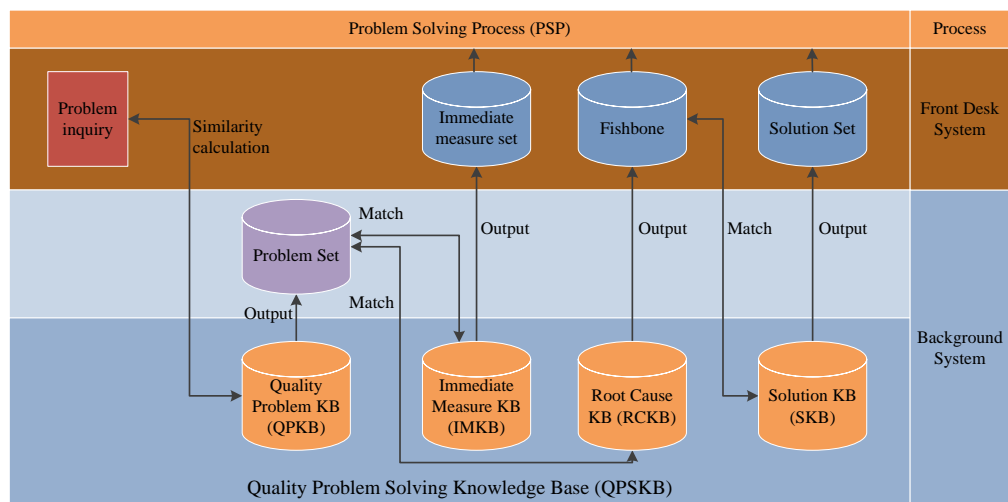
Problem Solving Process (PSP)

Process

Problem inquiry

Similarity calculation

Immediate measure set

Fishbone

Solution Set

Front Desk System

Match

Problem Set

Output

Output

Match

Output

Match

Output

Background System

Quality Problem KB (QPKB)

Immediate Measure KB (IMKB)

Root Cause KB (RCKB)

Solution KB (SKB)

Quality Problem Solving Knowledge Base (QPSKB)